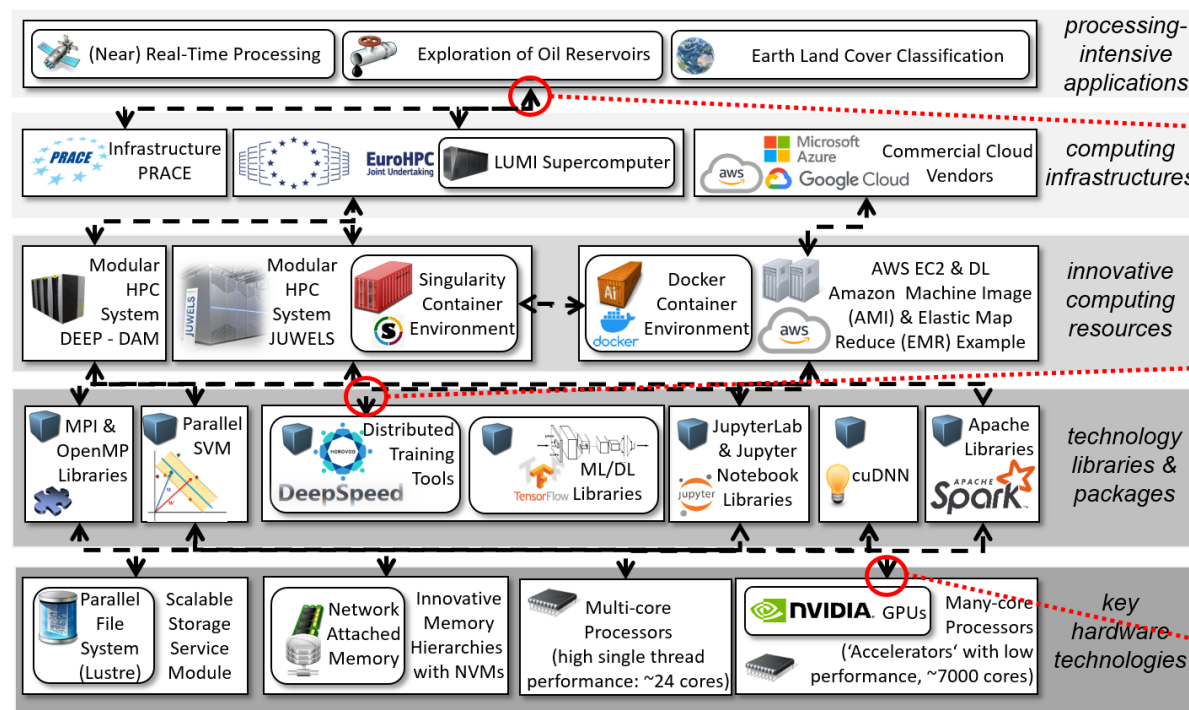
(Near) Real-Time Processing

Exploration of Oil Reservoirs

Earth Land Cover Classification

processing-intensive applications

PRACE Infrastructure PRACE

EuroHPC Joint Undertaking

LUMI Supercomputer

Microsoft Azure

aws Google Cloud

Commercial Cloud Vendors

computing infrastructures

Modular HPC System DEEP - DAM

JUWELS

Modular HPC System JUWELS

Singularity Container Environment

Docker Container Environment

docker

AWS EC2 & DL Amazon Machine Image (AMI) & Elastic Map Reduce (EMR) Example

aws

innovative computing resources

MPI & OpenMP Libraries

Parallel SVM

HOROVOD

DeepSpeed

Distributed Training Tools

TensorFlow

ML/DL Libraries

JupyterLab & Jupyter Notebook Libraries

jupyter

cuDNN

Apache Libraries

APACHE Spark

technology libraries & packages

Parallel File System (Lustre)

Scalable Storage Service Module

Network Attached Memory

Innovative Memory Hierarchies with NVMs

Multi-core Processors (high single thread performance: ~24 cores)

NVIDIA GPUs

Many-core Processors ('Accelerators' with low performance, ~7000 cores)

key hardware technologies